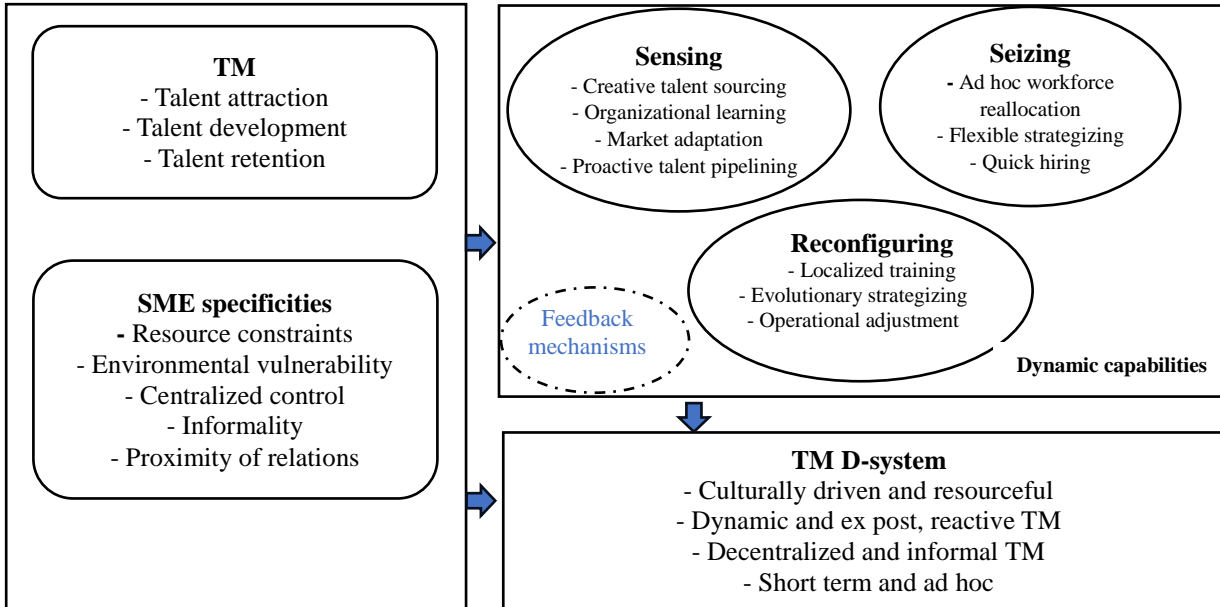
TM
- Talent attraction
- Talent development
- Talent retention

SME specificities
- Resource constraints
- Environmental vulnerability
- Centralized control
- Informality
- Proximity of relations

Sensing
- Creative talent sourcing
- Organizational learning
- Market adaptation
- Proactive talent pipelining

Seizing
- Ad hoc workforce reallocation
- Flexible strategizing
- Quick hiring

Reconfiguring
- Localized training
- Evolutionary strategizing
- Operational adjustment

Feedback mechanisms

Dynamic capabilities

TM D-system
- Culturally driven and resourceful
- Dynamic and ex post, reactive TM
- Decentralized and informal TM
- Short term and ad hoc